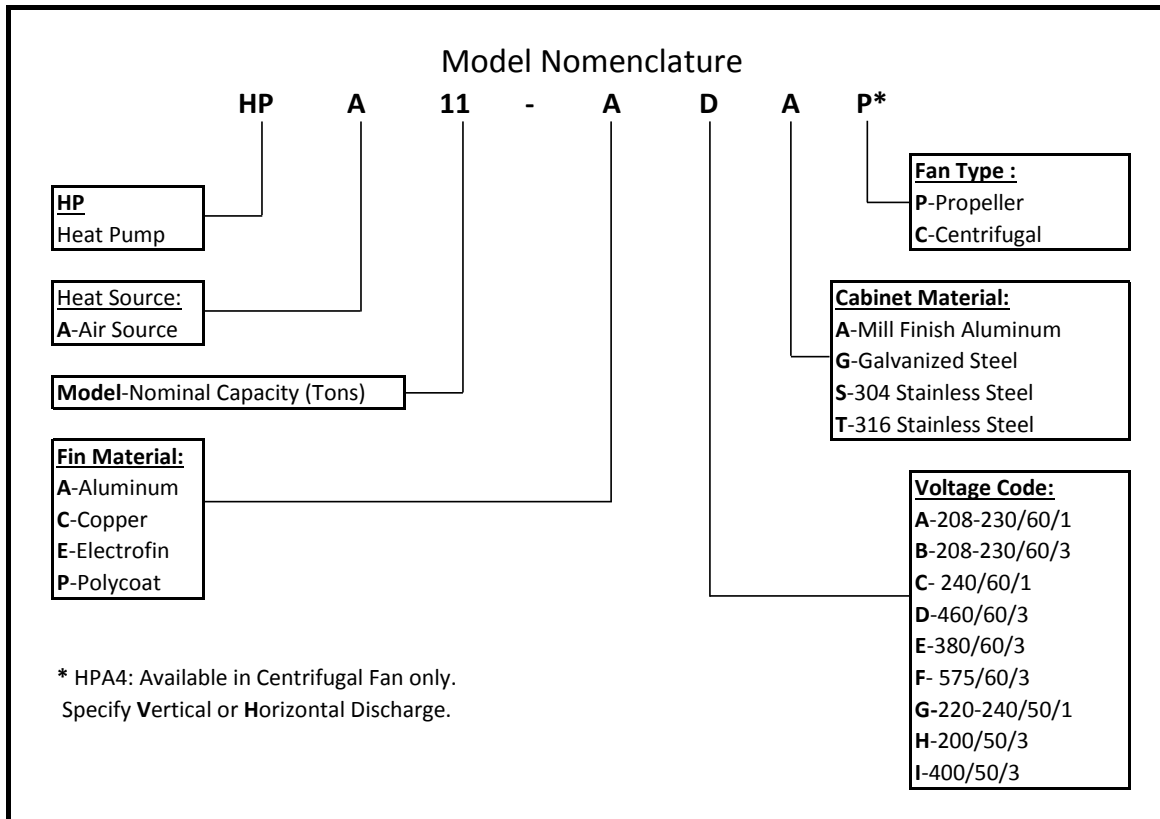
Model Nomenclature

HP A 11 - A D A P*

HP
Heat Pump

Heat Source:
A-Air Source

Model-Nominal Capacity (Tons)

Fin Material:
A-Aluminum
C-Copper
E-Electrofin
P-Polycoat

Fan Type :
P-Propeller
C-Centrifugal

Cabinet Material:
A-Mill Finish Aluminum
G-Galvanized Steel
S-304 Stainless Steel
T-316 Stainless Steel

Voltage Code:
A-208-230/60/1
B-208-230/60/3
C- 240/60/1
D-460/60/3
E-380/60/3
F- 575/60/3
G-220-240/50/1
H-200/50/3
I-400/50/3

* HPA4: Available in Centrifugal Fan only.
Specify Vertical or Horizontal Discharge.